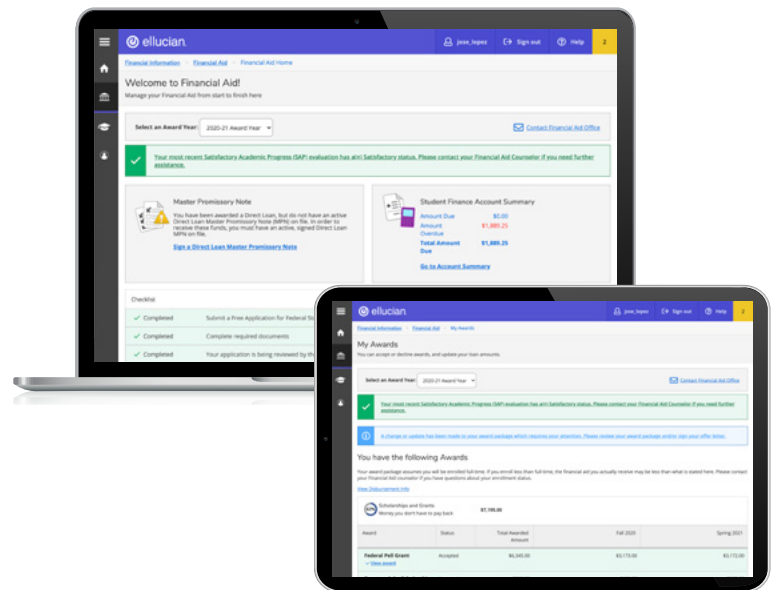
ellucian.

jose_lopez Sign out Help 2

Financial Information > Financial Aid > Financial Aid Home

Welcome to Financial Aid!

Manage your Financial Aid from start to finish here

Select an Award Year: 2020-21 Award Year

Contact Financial Aid Office

Your most recent Satisfactory Academic Progress (SAP) evaluation has a(n) Satisfactory status. Please contact your Financial Aid Counselor if you need further assistance.

Master Promissory Note

You have been awarded a Direct Loan, but do not have an active Direct Loan Master Promissory Note (MPN) on file. In order to receive these funds, you must have an active, signed Direct Loan MPN on file.

Sign a Direct Loan Master Promissory Note

Student Finance Account Summary

Amount Due $0.00

Amount Overdue $1,889.25

Total Amount Due $1,889.25

Go to Account Summary

Checklist

Completed Submit a Free Application for Federal St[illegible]

Completed Complete required documents

Completed Your application is being reviewed by th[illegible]

ellucian.

jose_lopez Sign out Help 2

Financial Information > Financial Aid > My Awards

My Awards

You can accept or decline awards, and update your loan amounts.

Select an Award Year: 2020-21 Award Year

Contact Financial Aid Office

Your most recent Satisfactory Academic Progress (SAP) evaluation has a(n) Satisfactory status. Please contact your Financial Aid Counselor if you need further assistance.

A change or update has been made to your award package which requires your attention. Please review your award package and/or sign your offer letter.

You have the following Awards

Your award package assumes you will be enrolled full-time. If you enroll less than full-time, the financial aid you actually receive may be less than what is stated here. Please contact your Financial Aid counselor if you have questions about your enrollment status.

View Disbursement Info

Scholarships and Grants
Money you don't have to pay back $7,195.00

| Award | Status | Total Awarded Amount | Fall 2020 | Spring 2021 |
|---|---|---|---|---|
| Federal Pell Grant View award | Accepted | $6,345.00 | $3,173.00 | $3,172.00 |